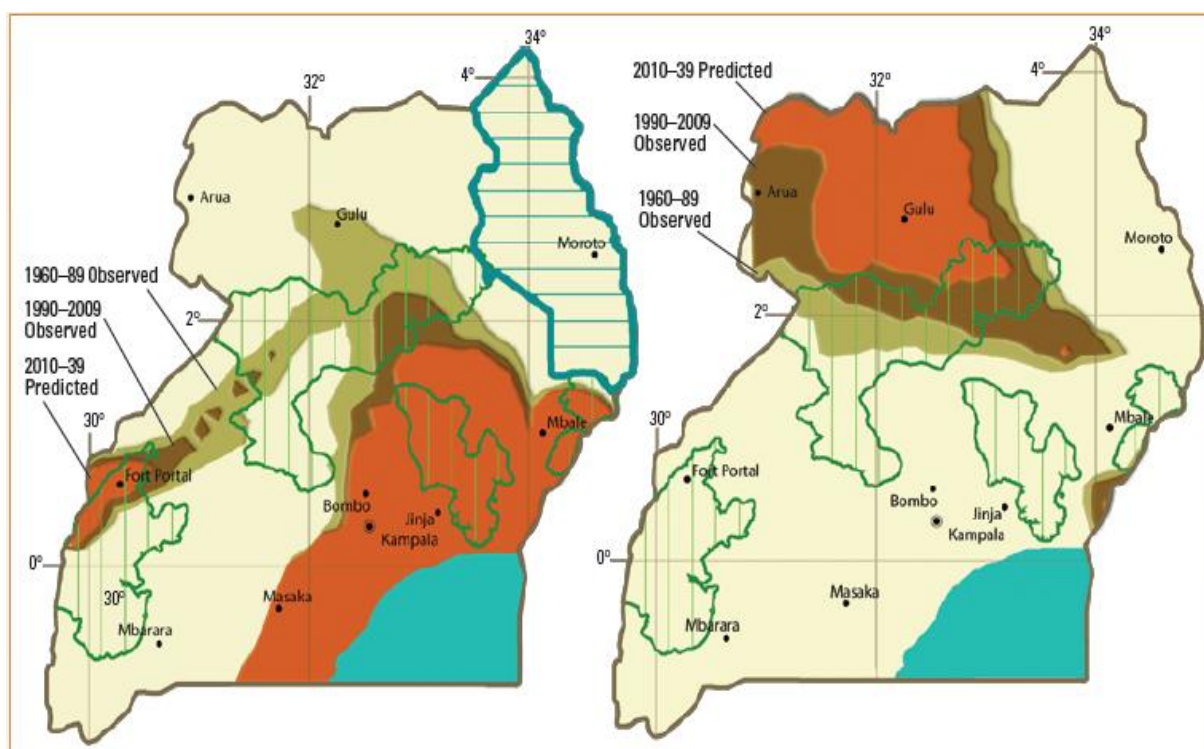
34°
4°
32°
Arua
Gulu
Moroto
1960–89 Observed
1990–2009 Observed
2010–39 Predicted
2°
30°
Fort Portal
Mbale
Bombo
Jinja
Kampala
0°
30°
Masaka
Mbarara

2010–39 Predicted
34°
4°
32°
1990–2009 Observed
Arua
Gulu
1960–89 Observed
Moroto
2°
30°
Mbale
Fort Portal
Bombo
Jinja
Kampala
0°
Masaka
Mbarara